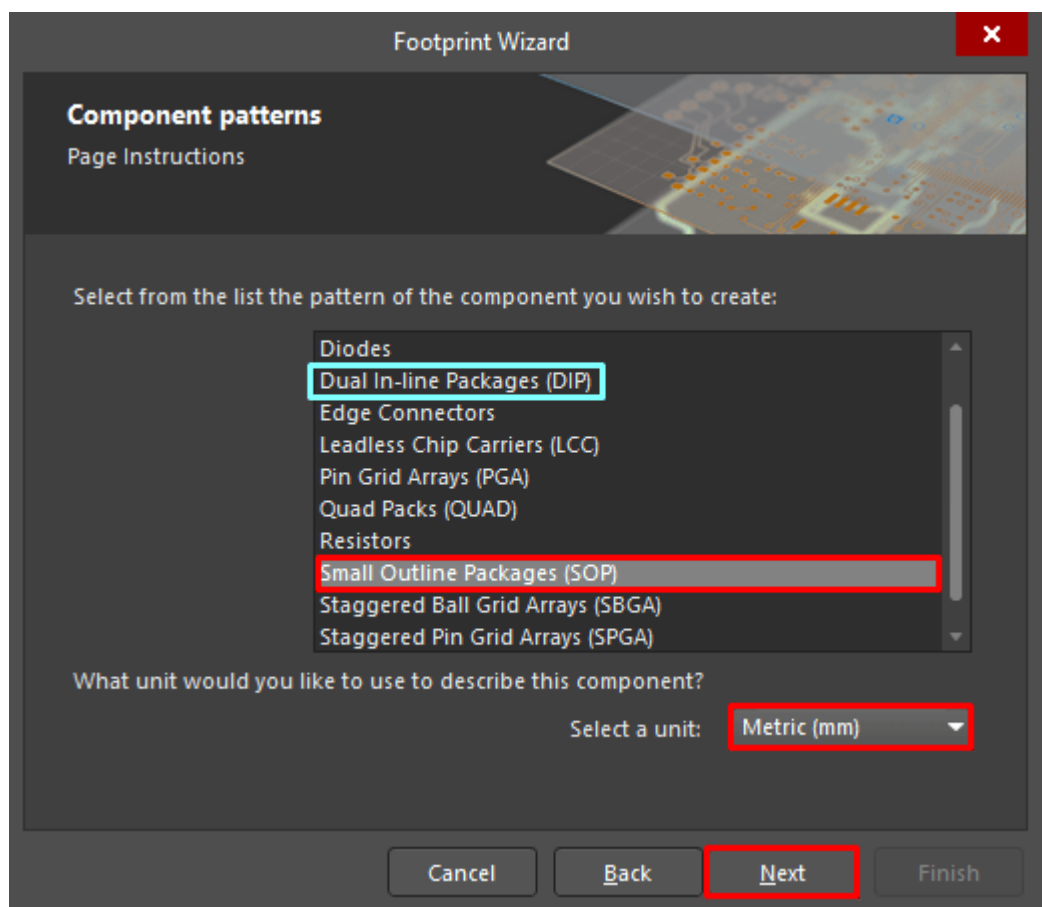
Footprint Wizard

×

Component patterns
Page Instructions

Select from the list the pattern of the component you wish to create:

Diodes
Dual In-line Packages (DIP)
Edge Connectors
Leadless Chip Carriers (LCC)
Pin Grid Arrays (PGA)
Quad Packs (QUAD)
Resistors
Small Outline Packages (SOP)
Staggered Ball Grid Arrays (SBGA)
Staggered Pin Grid Arrays (SPGA)

What unit would you like to use to describe this component?

Select a unit: Metric (mm)

Cancel
Back
Next
Finish